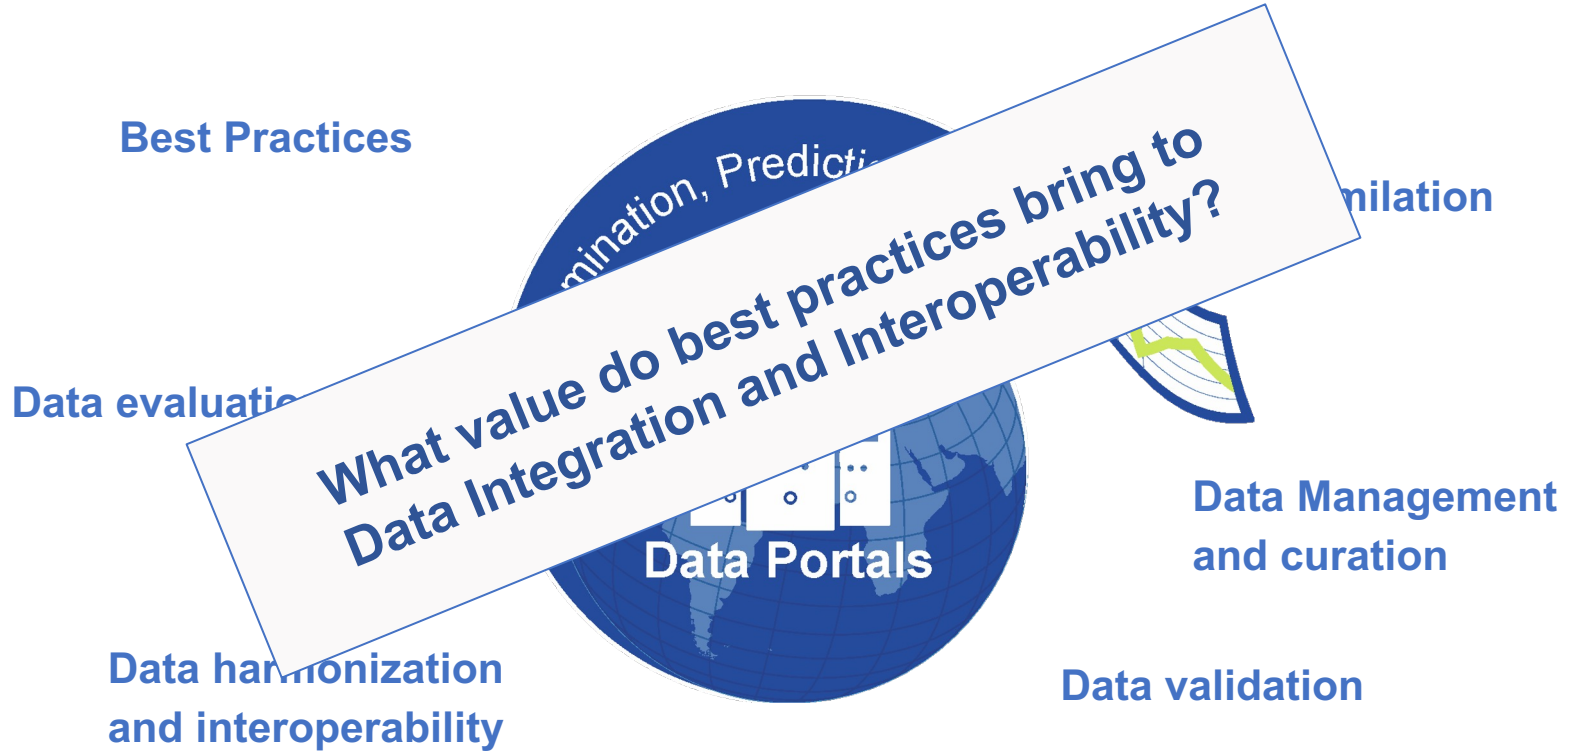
Best Practices

mination, Predicti

milation

Data evaluati

What value do best practices bring to Data Integration and Interoperability?

Data Management and curation

Data Portals

Data harmonization and interoperability

Data validation